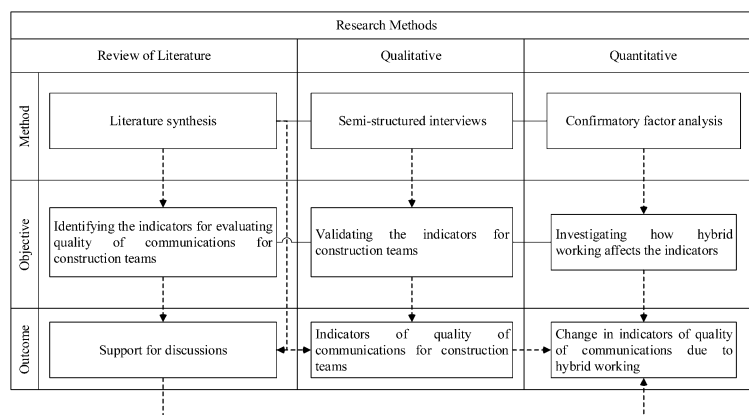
Research Methods

Review of Literature

Qualitative

Quantitative

Method

Literature synthesis

Semi-structured interviews

Confirmatory factor analysis

Objective

Identifying the indicators for evaluating quality of communications for construction teams

Validating the indicators for construction teams

Investigating how hybrid working affects the indicators

Outcome

Support for discussions

Indicators of quality of communications for construction teams

Change in indicators of quality of communications due to hybrid working